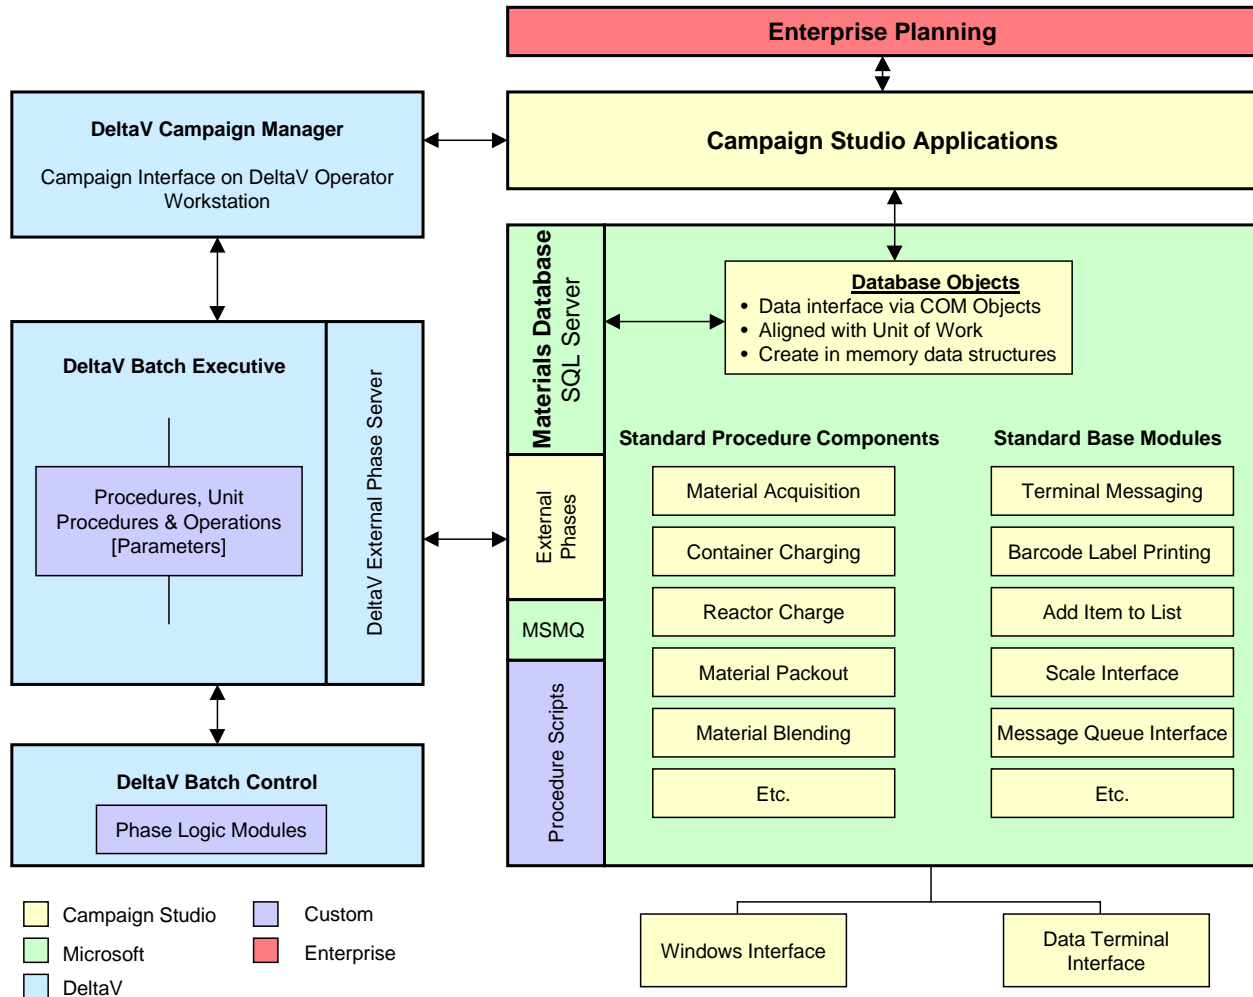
Enterprise Planning

DeltaV Campaign Manager

Campaign Interface on DeltaV Operator Workstation

Campaign Studio Applications

Materials Database
SQL Server

Database Objects
• Data interface via COM Objects
• Aligned with Unit of Work
• Create in memory data structures

DeltaV Batch Executive

Procedures, Unit Procedures & Operations [Parameters]

DeltaV External Phase Server

External Phases

MSMQ

Procedure Scripts

Standard Procedure Components

Material Acquisition

Container Charging

Reactor Charge

Material Packout

Material Blending

Etc.

Standard Base Modules

Terminal Messaging

Barcode Label Printing

Add Item to List

Scale Interface

Message Queue Interface

Etc.

DeltaV Batch Control

Phase Logic Modules

Campaign Studio

Custom

Microsoft

Enterprise

DeltaV

Windows Interface

Data Terminal Interface